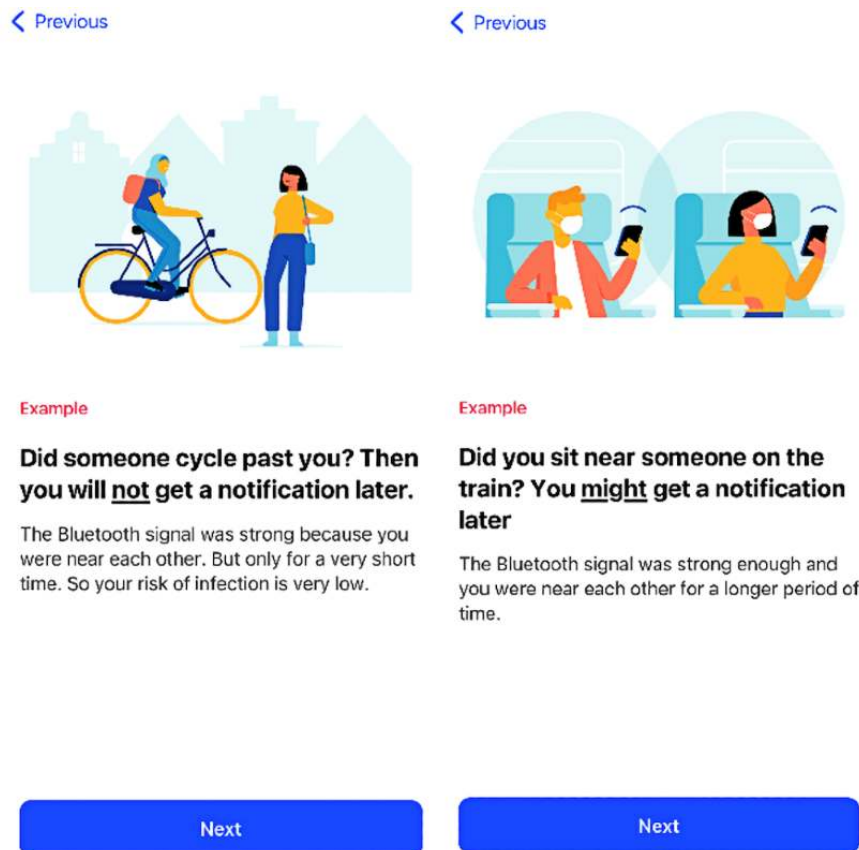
< Previous

Example

Did someone cycle past you? Then you will not get a notification later.

The Bluetooth signal was strong because you were near each other. But only for a very short time. So your risk of infection is very low.

Next

< Previous

Example

Did you sit near someone on the train? You might get a notification later

The Bluetooth signal was strong enough and you were near each other for a longer period of time.

Next